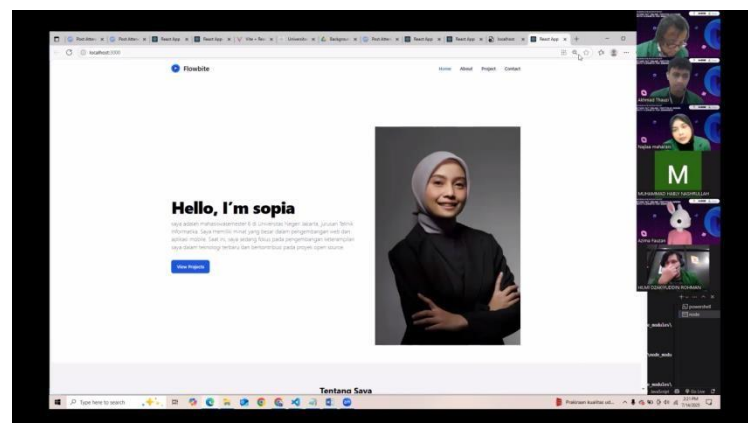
localhost:3000

Flowbite

Home About Project Contact

Hello, I'm sopia

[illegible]

View Projects

Tentang Saya

Ahmad Thaqif

Najwa Maharani

M

MUHAMMAD HABLI FADHILLAH

Azzha Fauzan

powershell

node

Type here to search